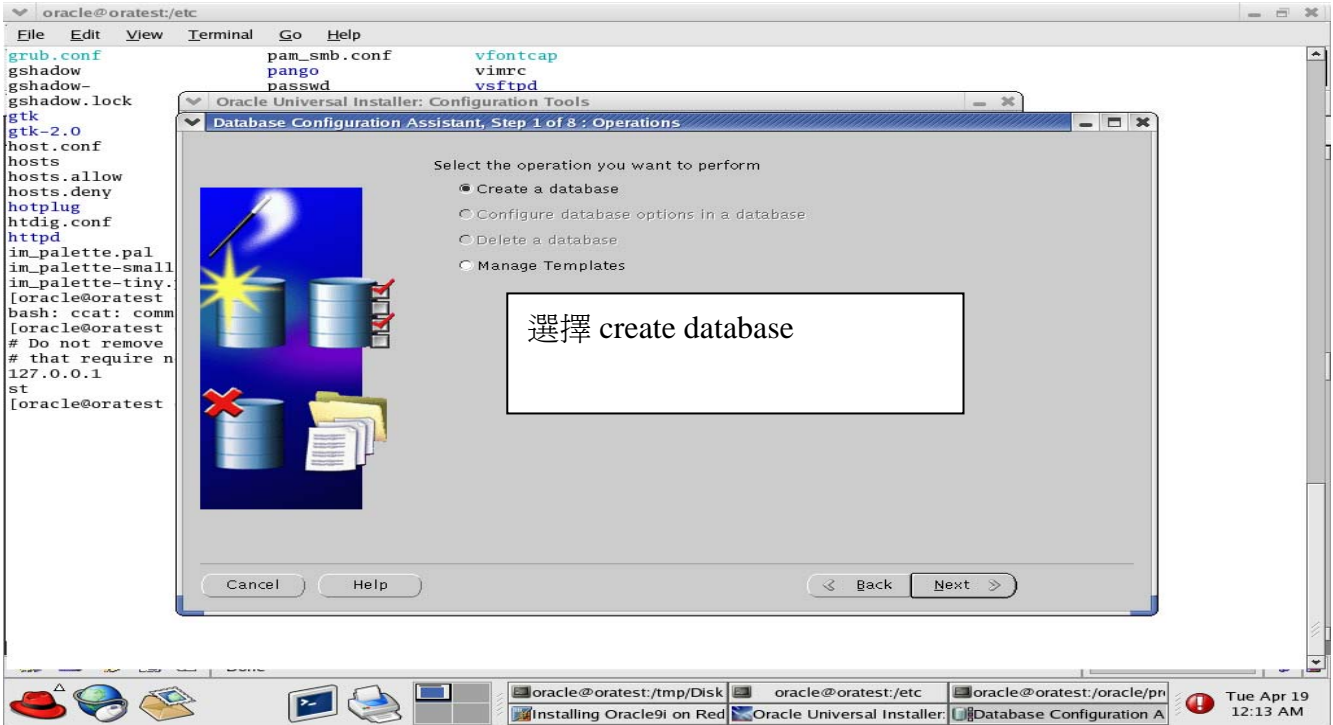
oracle@oratest:/etc

File Edit View Terminal Go Help

grub.conf pam_smb.conf vfontcap
gshadow pango vimrc
gshadow- passwd vsftpd
gshadow.lock
gtk
gtk-2.0
host.conf
hosts
hosts.allow
hosts.deny
hotplug
htdig.conf
httpd
im_palette.pal
im_palette-small
im_palette-tiny.
[oracle@oratest
bash: ccat: comm
[oracle@oratest
# Do not remove
# that require n
127.0.0.1
st
[oracle@oratest

Oracle Universal Installer: Configuration Tools

Database Configuration Assistant, Step 1 of 8 : Operations

Select the operation you want to perform
Create a database
Configure database options in a database
Delete a database
Manage Templates

選擇 create database

Cancel Help Back Next

oracle@oratest:/tmp/Disk oracle@oratest:/etc oracle@oratest:/oracle/pr
Installing Oracle9i on Red Oracle Universal Installer: Database Configuration A
Tue Apr 19 12:13 AM